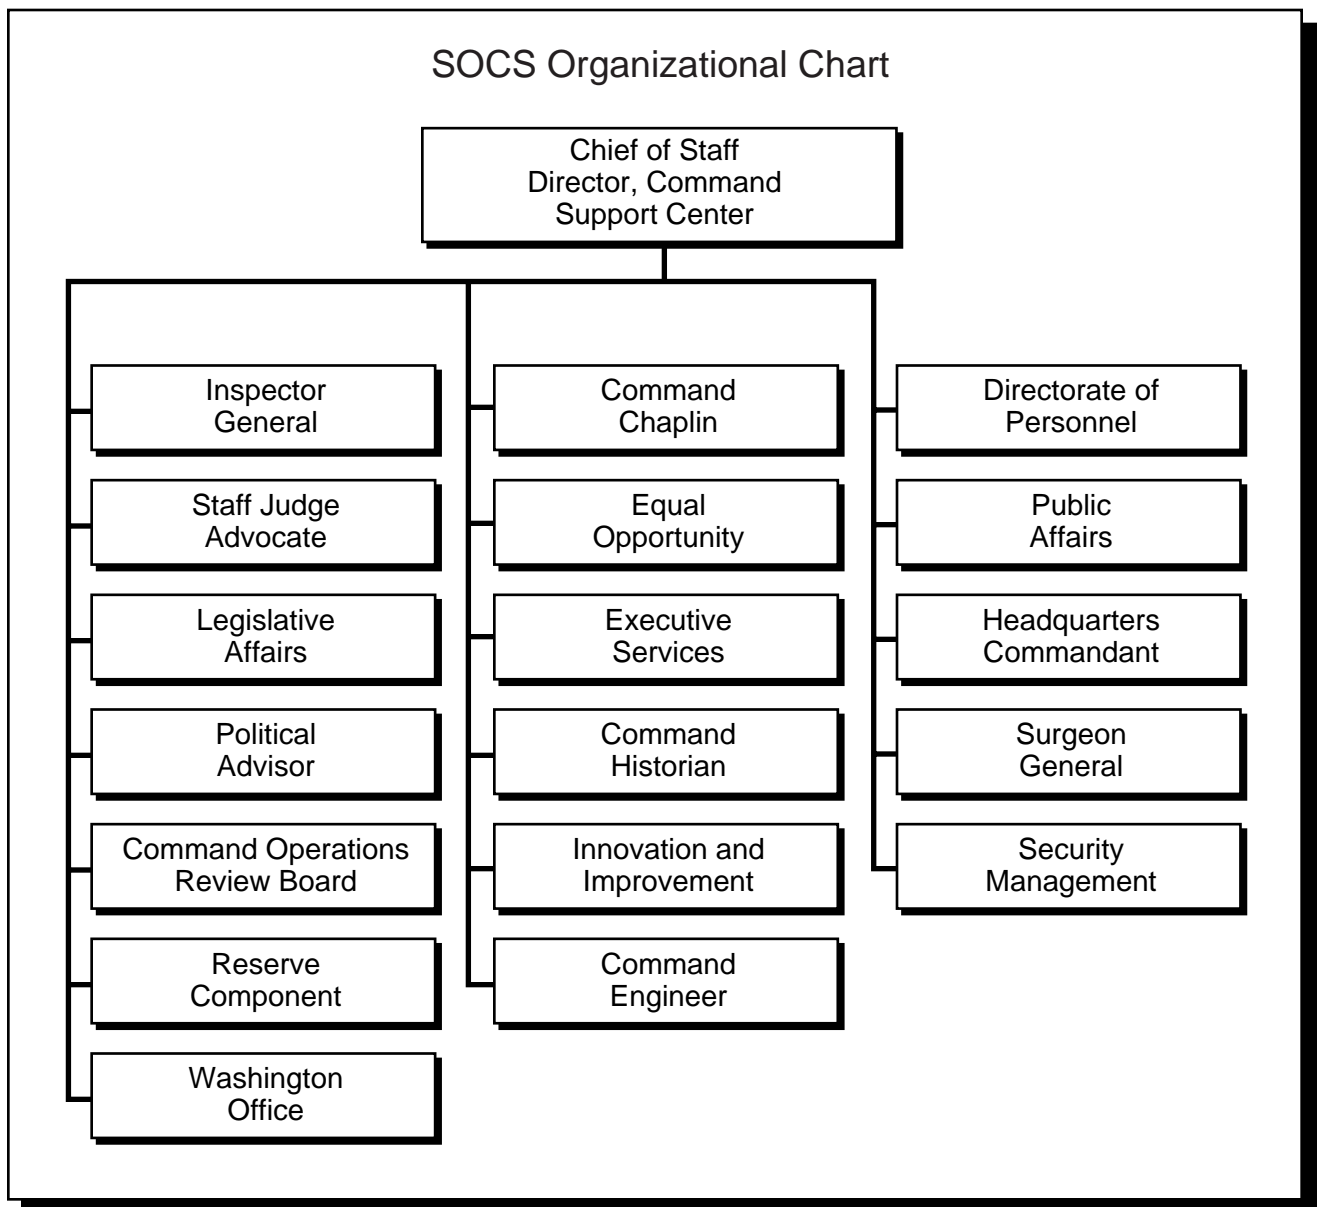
SOCS Organizational Chart

Chief of Staff
Director, Command Support Center

Inspector General

Staff Judge Advocate

Legislative Affairs

Political Advisor

Command Operations Review Board

Reserve Component

Washington Office

Command Chaplin

Equal Opportunity

Executive Services

Command Historian

Innovation and Improvement

Command Engineer

Directorate of Personnel

Public Affairs

Headquarters Commandant

Surgeon General

Security Management